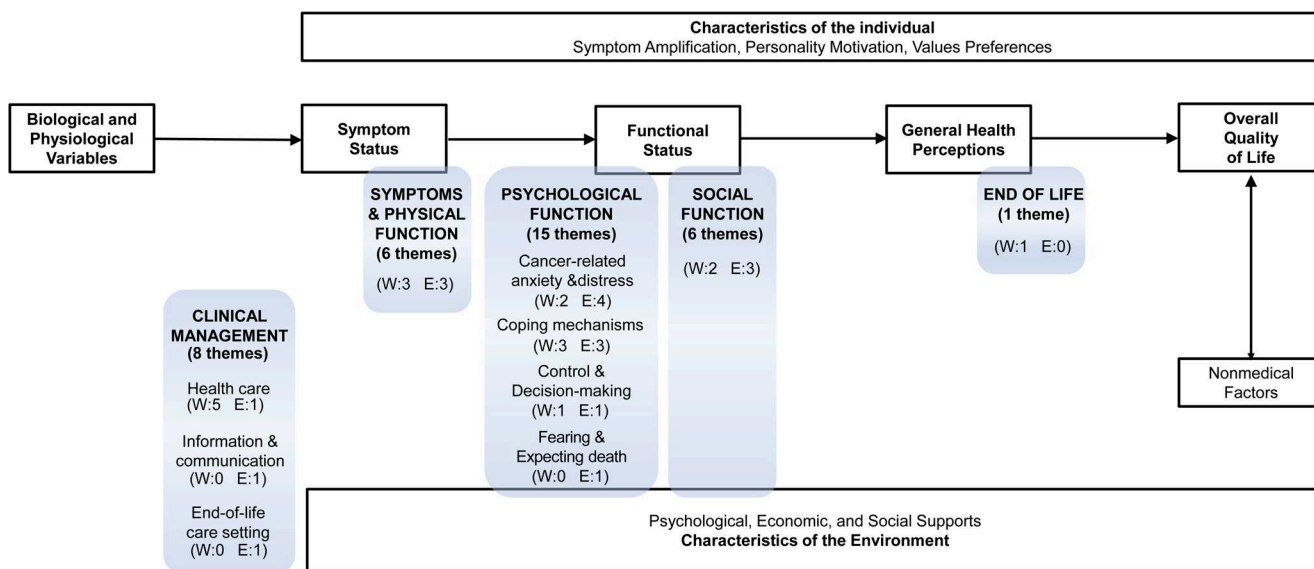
Characteristics of the individual
Symptom Amplification, Personality Motivation, Values Preferences

Biological and Physiological Variables

Symptom Status

Functional Status

General Health Perceptions

Overall Quality of Life

SYMPTOMS & PHYSICAL FUNCTION (6 themes)
(W:3 E:3)

PSYCHOLOGICAL FUNCTION (15 themes)
Cancer-related anxiety &distress
(W:2 E:4)
Coping mechanisms
(W:3 E:3)
Control & Decision-making
(W:1 E:1)
Fearing & Expecting death
(W:0 E:1)

SOCIAL FUNCTION (6 themes)
(W:2 E:3)

END OF LIFE (1 theme)
(W:1 E:0)

CLINICAL MANAGEMENT (8 themes)
Health care
(W:5 E:1)
Information & communication
(W:0 E:1)
End-of-life care setting
(W:0 E:1)

Nonmedical Factors

Psychological, Economic, and Social Supports
Characteristics of the Environment